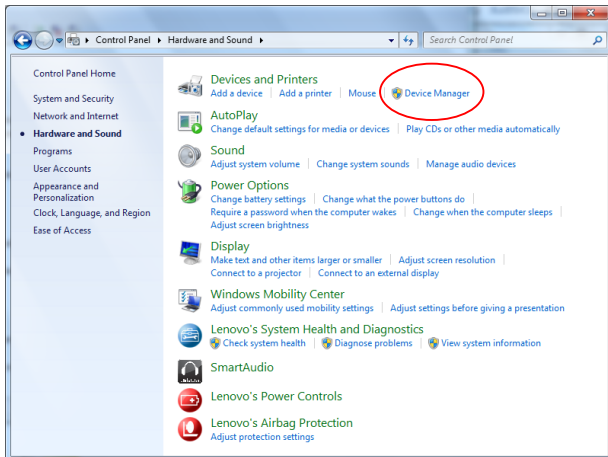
Control Panel ▸ Hardware and Sound ▸

Search Control Panel

Control Panel Home

System and Security

Network and Internet

Hardware and Sound

Programs

User Accounts

Appearance and Personalization

Clock, Language, and Region

Ease of Access

Devices and Printers

Add a device | Add a printer | Mouse | Device Manager

AutoPlay

Change default settings for media or devices | Play CDs or other media automatically

Sound

Adjust system volume | Change system sounds | Manage audio devices

Power Options

Change battery settings | Change what the power buttons do | Require a password when the computer wakes | Change when the computer sleeps | Adjust screen brightness

Display

Make text and other items larger or smaller | Adjust screen resolution | Connect to a projector | Connect to an external display

Windows Mobility Center

Adjust commonly used mobility settings | Adjust settings before giving a presentation

Lenovo's System Health and Diagnostics

Check system health | Diagnose problems | View system information

SmartAudio

Lenovo's Power Controls

Lenovo's Airbag Protection

Adjust protection settings